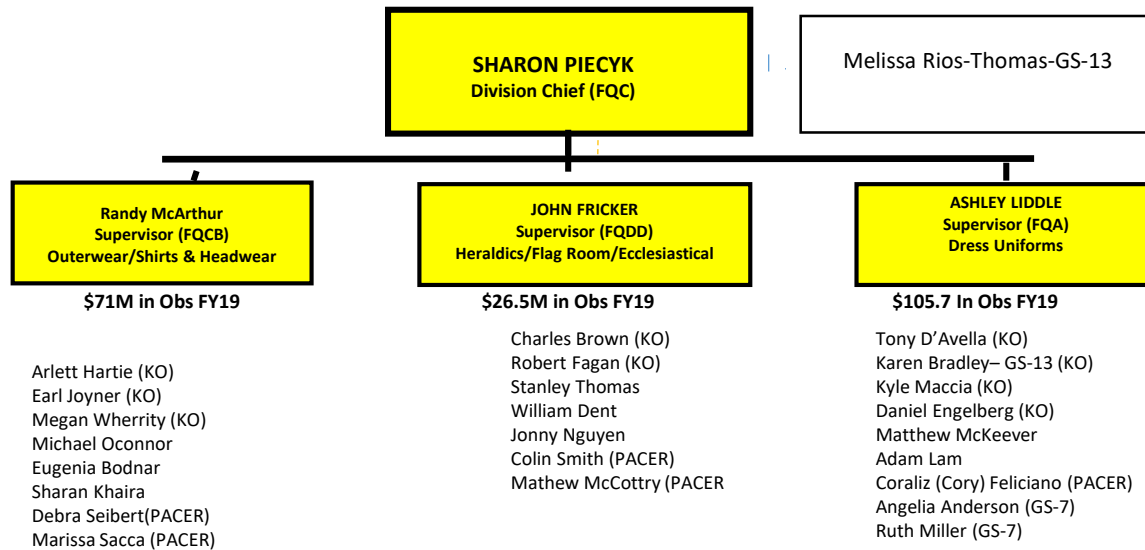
SHARON PIECYK
Division Chief (FQC)

Melissa Rios-Thomas-GS-13

Randy McArthur
Supervisor (FQCB)
Outerwear/Shirts & Headwear

$71M in Obs FY19

Arlett Hartie (KO)
Earl Joyner (KO)
Megan Wherrity (KO)
Michael Oconnor
Eugenia Bodnar
Sharan Khaira
Debra Seibert(PACER)
Marissa Sacca (PACER)

JOHN FRICKER
Supervisor (FQDD)
Heraldics/Flag Room/Ecclesiastical

$26.5M in Obs FY19

Charles Brown (KO)
Robert Fagan (KO)
Stanley Thomas
William Dent
Jonny Nguyen
Colin Smith (PACER)
Mathew McCottry (PACER

ASHLEY LIDDLE
Supervisor (FQA)
Dress Uniforms

$105.7 In Obs FY19

Tony D'Avella (KO)
Karen Bradley– GS-13 (KO)
Kyle Maccia (KO)
Daniel Engelberg (KO)
Matthew McKeever
Adam Lam
Coraliz (Cory) Feliciano (PACER)
Angelia Anderson (GS-7)
Ruth Miller (GS-7)